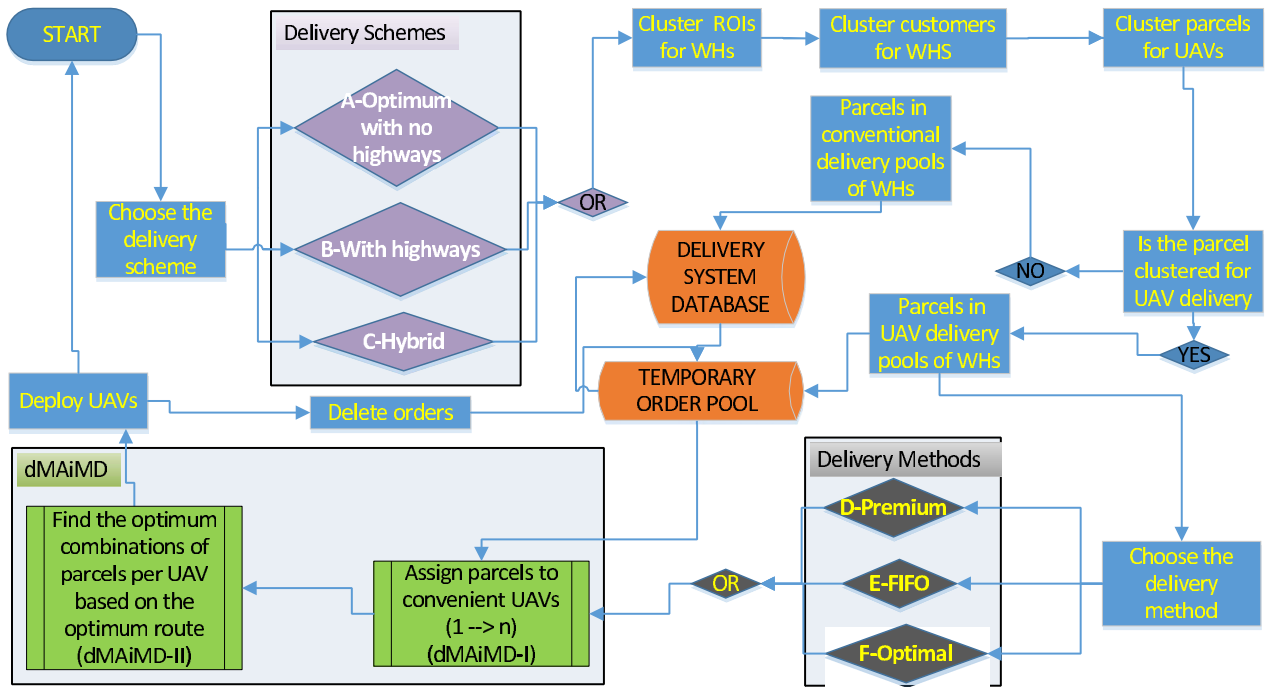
START

Delivery Schemes

A-Optimum with no highways

B-With highways

C-Hybrid

Choose the delivery scheme

OR

Cluster ROIs for WHs

Cluster customers for WHS

Cluster parcels for UAVs

Parcels in conventional delivery pools of WHs

DELIVERY SYSTEM DATABASE

Is the parcel clustered for UAV delivery

NO

YES

Parcels in UAV delivery pools of WHs

TEMPORARY ORDER POOL

Deploy UAVs

Delete orders

dMAiMD

Find the optimum combinations of parcels per UAV based on the optimum route (dMAiMD-II)

Assign parcels to convenient UAVs (1 --> n) (dMAiMD-I)

Delivery Methods

D-Premium

E-FIFO

F-Optimal

OR

Choose the delivery method